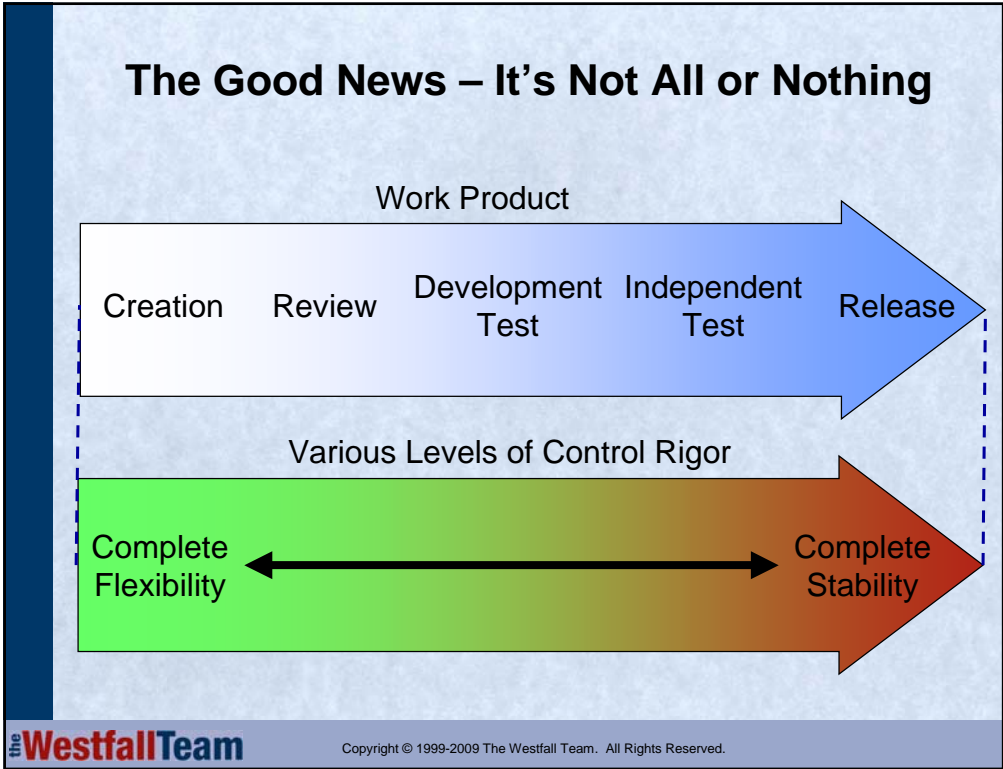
The Good News – It's Not All or Nothing

Work Product

Creation Review Development Test Independent Test Release

Various Levels of Control Rigor

Complete Flexibility

Complete Stability

the WestfallTeam

Copyright © 1999-2009 The Westfall Team. All Rights Reserved.